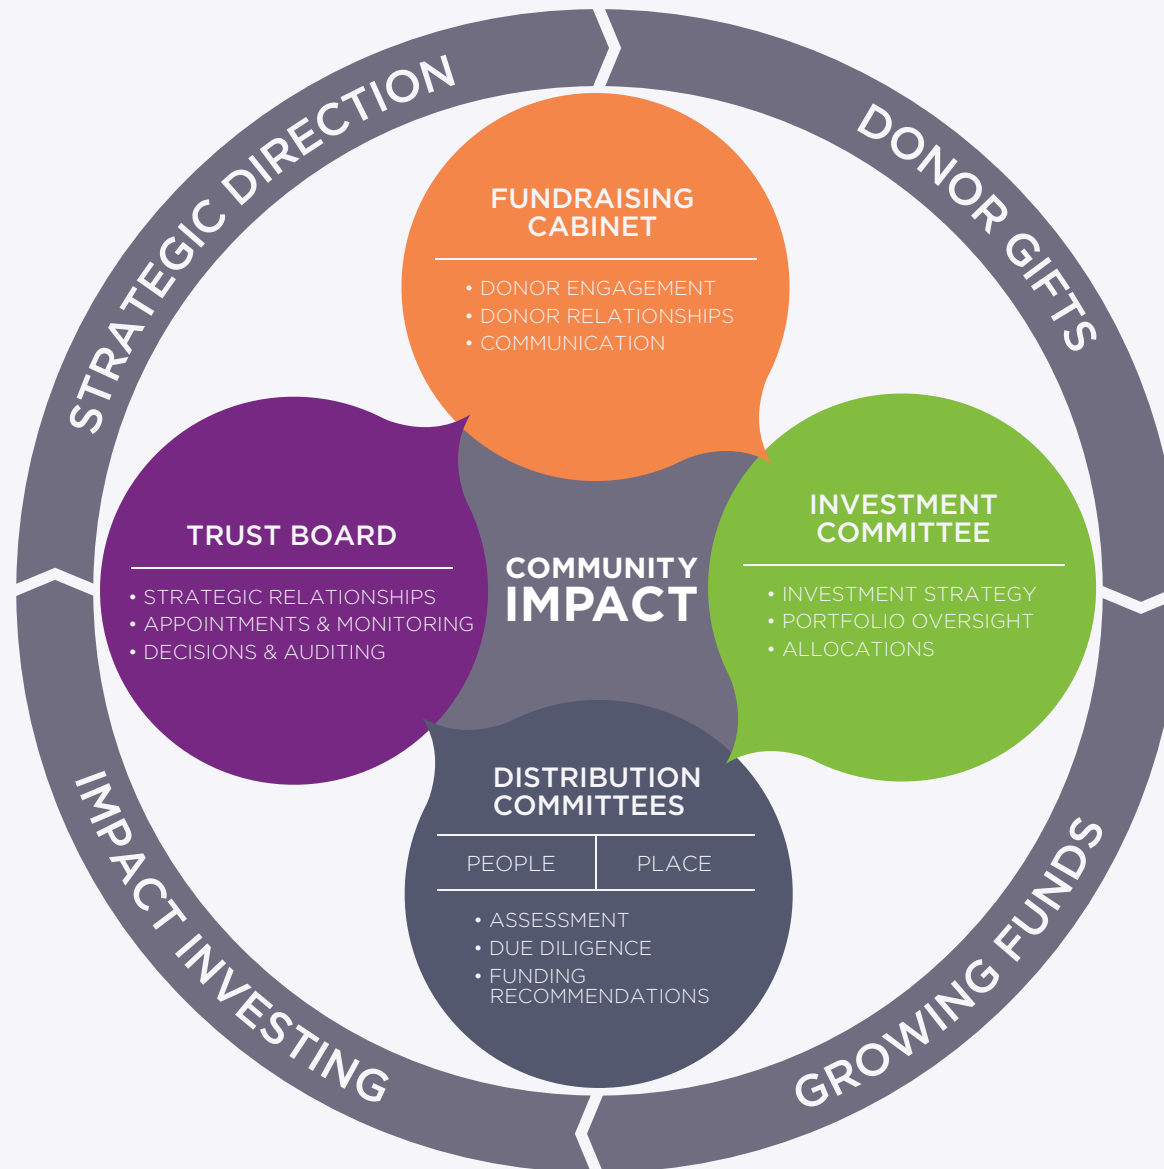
STRATEGIC DIRECTION

DONOR GIFTS

FUNDRAISING CABINET

• DONOR ENGAGEMENT
• DONOR RELATIONSHIPS
• COMMUNICATION

TRUST BOARD

• STRATEGIC RELATIONSHIPS
• APPOINTMENTS & MONITORING
• DECISIONS & AUDITING

COMMUNITY IMPACT

INVESTMENT COMMITTEE

• INVESTMENT STRATEGY
• PORTFOLIO OVERSIGHT
• ALLOCATIONS

DISTRIBUTION COMMITTEES

| PEOPLE | PLACE |
|---|---|

• ASSESSMENT
• DUE DILIGENCE
• FUNDING RECOMMENDATIONS

IMPACT INVESTING

GROWING FUNDS